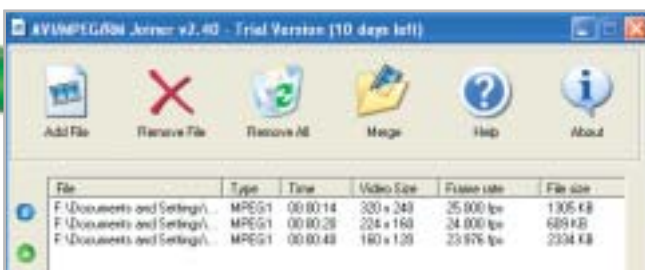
AVI/MPEG/RM Joiner v2.40 - Trial Version (10 days left)

Add File
Remove File
Remove All
Merge
Help
About

| File | Type | Time | Video Size | Frame rate | File size |
|---|---|---|---|---|---|
| F:\Documents and Settings\... | MPEG1 | 00:00:14 | 320 x 240 | 25.000 fps | 1305 KB |
| F:\Documents and Settings\... | MPEG1 | 00:00:20 | 224 x 160 | 24.000 fps | 689 KB |
| F:\Documents and Settings\... | MPEG1 | 00:00:48 | 160 x 120 | 23.976 fps | 2334 KB |